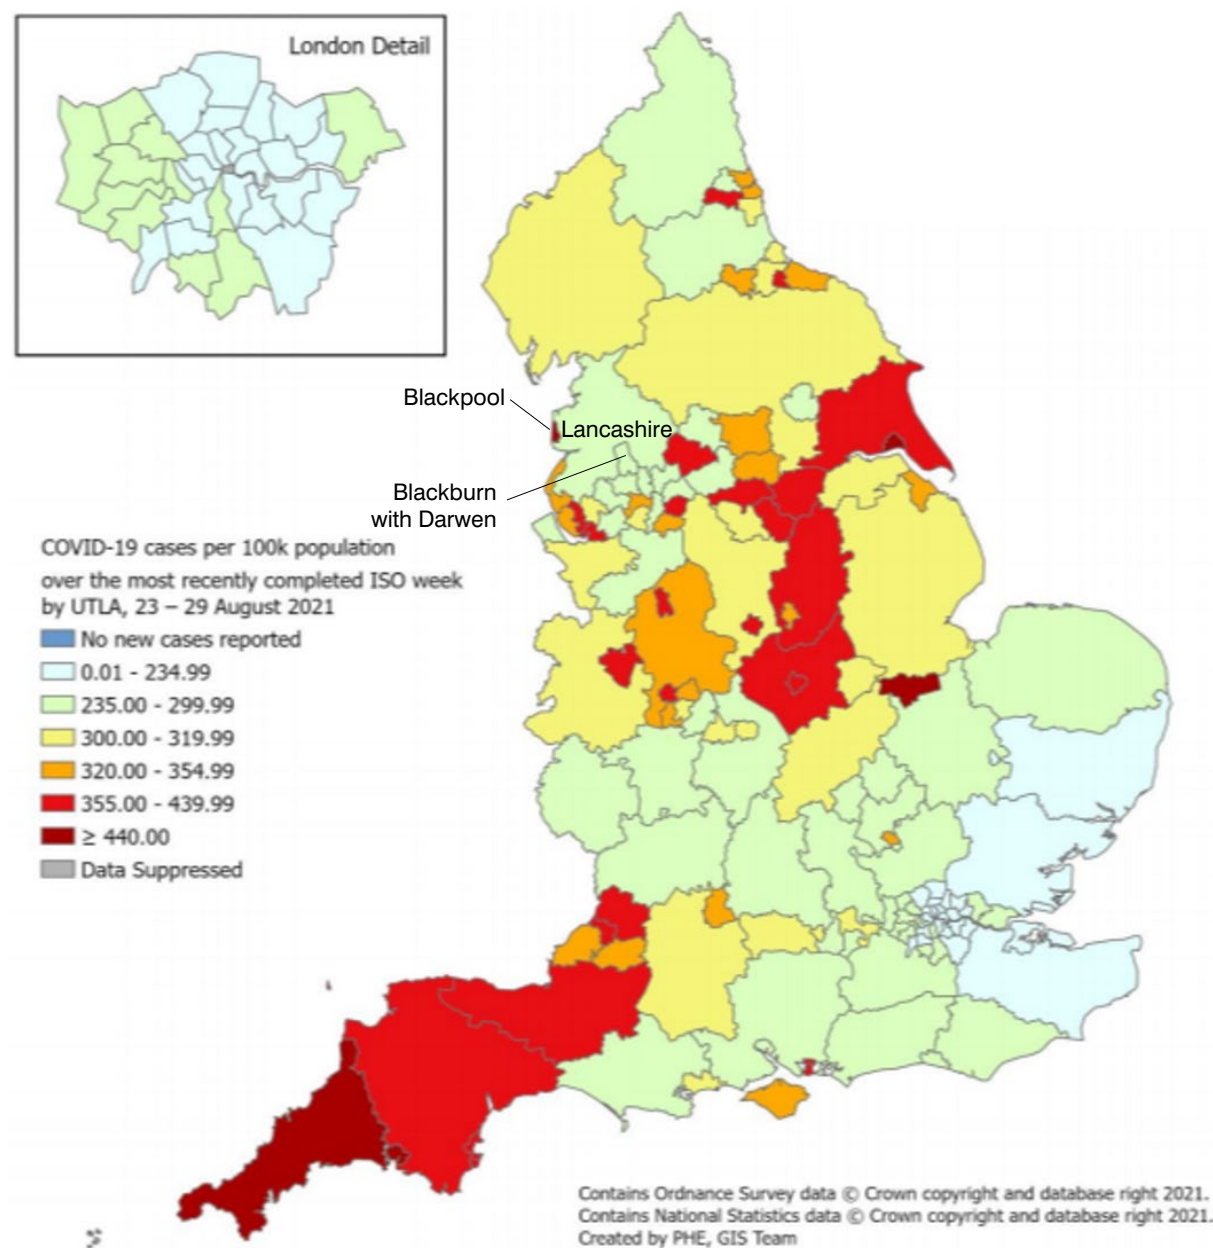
London Detail

Blackpool

Lancashire

Blackburn with Darwen

COVID-19 cases per 100k population over the most recently completed ISO week by UTLA, 23 – 29 August 2021

No new cases reported
0.01 - 234.99
235.00 - 299.99
300.00 - 319.99
320.00 - 354.99
355.00 - 439.99
≥ 440.00
Data Suppressed

Contains Ordnance Survey data © Crown copyright and database right 2021.
Contains National Statistics data © Crown copyright and database right 2021.
Created by PHE, GIS Team